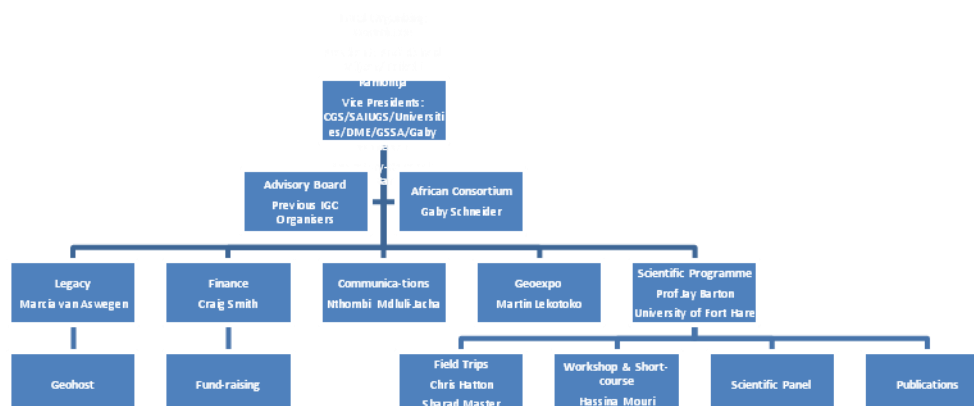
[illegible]
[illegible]
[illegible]
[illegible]
Kinabhija
Vice Presidents: CGS/SAIUGS/Universities/DME/GSSA/Gaby

Advisory Board
Previous IGC Organisers

African Consortium
Gaby Schneider

Legacy
Marcia van Aswegen

Finance
Craig Smith

Communica-tions
Nthombi Mdluli-Jacha

Geoexpo
Martin Lekotoko

Scientific Programme
Prof Jay Barton
University of Fort Hare

Geohost

Fund-raising

Field Trips
Chris Hatton
Sharad Master

Workshop & Short-course
Hassina Mouri

Scientific Panel

Publications